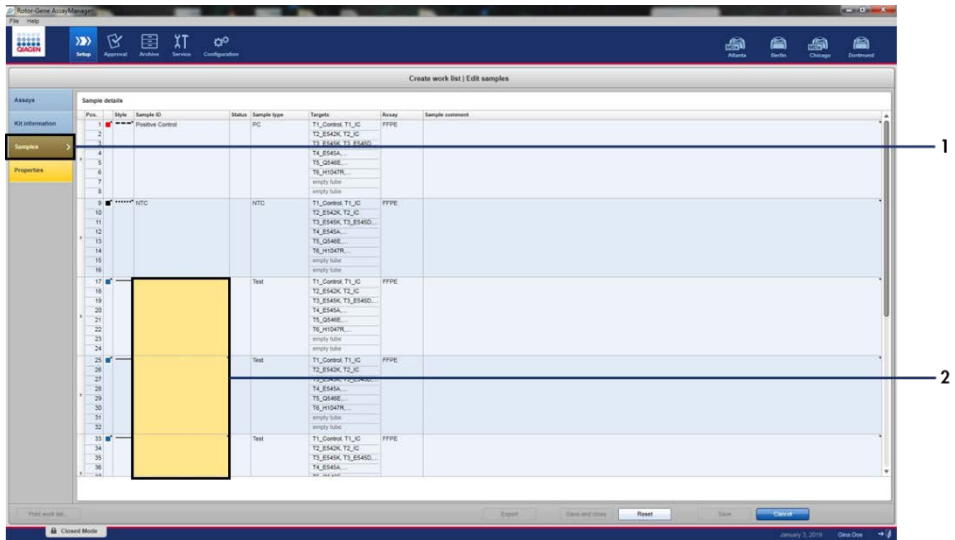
Rotor-Gene AssayManager
File Help

QIAGEN

Setup Approval Archive Service Configuration

Atlanta Berlin Chicago Dortmund

Create work list | Edit samples

Assays
Kit information
Samples
Properties

Sample details

| Pos. | Style | Sample ID | Status | Sample type | Targets | Assay | Sample comment |
|---|---|---|---|---|---|---|---|
| 1 | | Positive Control | | PC | T1_Control, T1_IC | FFPE | |
| 2 | | | | | T2_E542K, T2_IC | | |
| 3 | | | | | T3_E545K, T3_E545D... | | |
| 4 | | | | | T4_E545A... | | |
| 5 | | | | | T5_Q546E... | | |
| 6 | | | | | T6_H1047R... | | |
| 7 | | | | | empty tube | | |
| 8 | | | | | empty tube | | |
| 9 | | NTC | | NTC | T1_Control, T1_IC | FFPE | |
| 10 | | | | | T2_E542K, T2_IC | | |
| 11 | | | | | T3_E545K, T3_E545D... | | |
| 12 | | | | | T4_E545A... | | |
| 13 | | | | | T5_Q546E... | | |
| 14 | | | | | T6_H1047R... | | |
| 15 | | | | | empty tube | | |
| 16 | | | | | empty tube | | |
| 17 | | | | Test | T1_Control, T1_IC | FFPE | |
| 18 | | | | | T2_E542K, T2_IC | | |
| 19 | | | | | T3_E545K, T3_E545D... | | |
| 20 | | | | | T4_E545A... | | |
| 21 | | | | | T5_Q546E... | | |
| 22 | | | | | T6_H1047R... | | |
| 23 | | | | | empty tube | | |
| 24 | | | | | empty tube | | |
| 25 | | | | Test | T1_Control, T1_IC | FFPE | |
| 26 | | | | | T2_E542K, T2_IC | | |
| 27 | | | | | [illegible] | | |
| 28 | | | | | T4_E545A... | | |
| 29 | | | | | T5_Q546E... | | |
| 30 | | | | | T6_H1047R... | | |
| 31 | | | | | empty tube | | |
| 32 | | | | | empty tube | | |
| 33 | | | | Test | T1_Control, T1_IC | FFPE | |
| 34 | | | | | T2_E542K, T2_IC | | |
| 35 | | | | | T3_E545K, T3_E545D... | | |
| 36 | | | | | T4_E545A... | | |

1
2

Print work list... Export Save and close Reset Save Cancel

Closed Mode

January 3, 2019 Gina One